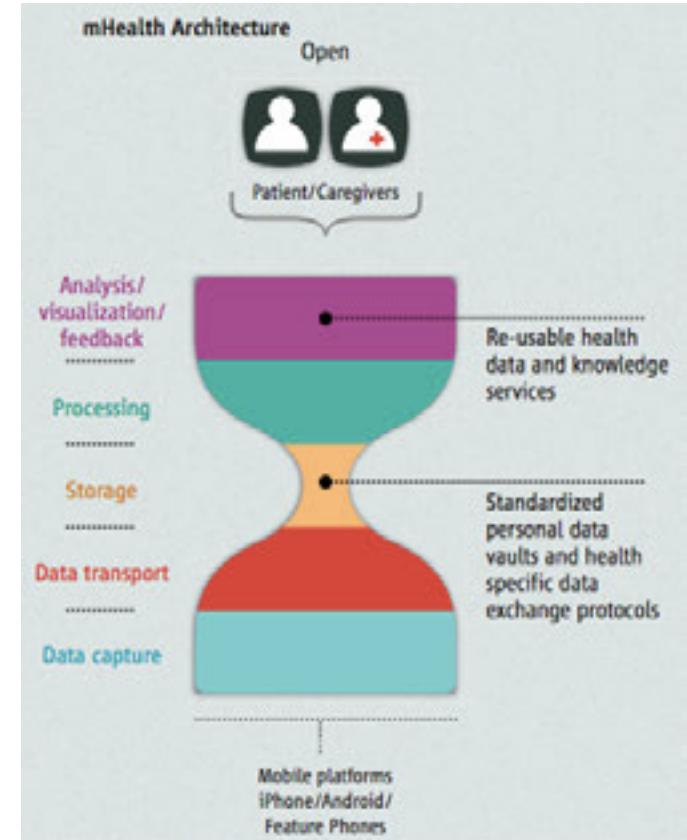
mHealth Architecture

Open

Patient/Caregivers

Analysis/ visualization/ feedback

Processing

Storage

Data transport

Data capture

Re-usable health data and knowledge services

Standardized personal data vaults and health specific data exchange protocols

Mobile platforms iPhone/Android/ Feature Phones